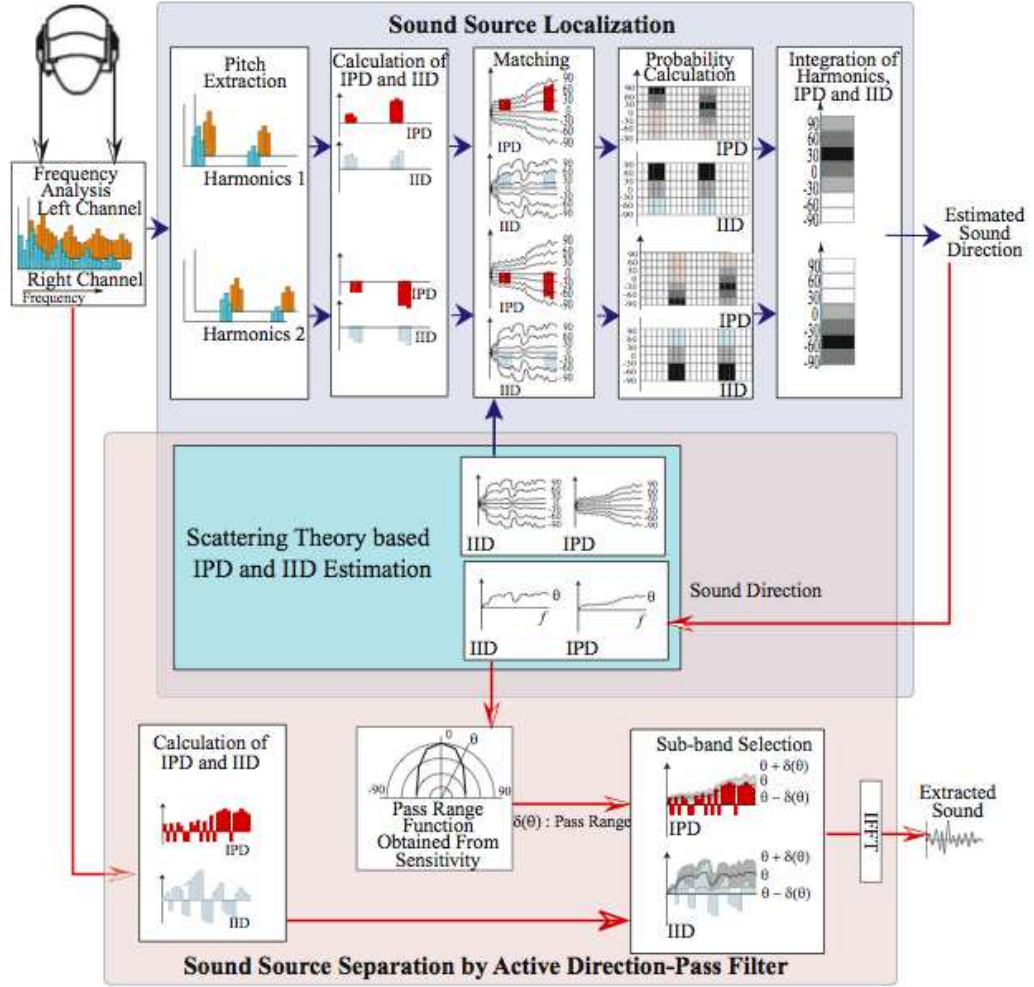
Sound Source Localization

Frequency Analysis
Left Channel
Right Channel
Frequency

Pitch Extraction
Harmonics 1
Harmonics 2

Calculation of IPD and IID
IPD
IID
IPD
IID

Matching
90 60 30 0 -30 -60 -90
IPD
IID
90 60 30 0 -30 -60 -90
IPD
IID

Probability Calculation
90 60 30 0 -30 -60 -90
IPD
IID
IPD
IID

Integration of Harmonics, IPD and IID
90 60 30 0 -30 -60 -90
90 60 30 0 -30 -60 -90

Estimated Sound Direction

Scattering Theory based IPD and IID Estimation
IID
IPD
θ
$f$
θ
$f$
IID
IPD

Sound Direction

Calculation of IPD and IID
IPD
IID

0
θ
-90
90
Pass Range Function Obtained From Sensitivity

δ(θ) : Pass Range

Sub-band Selection
θ + δ(θ)
θ
θ − δ(θ)
IPD
θ + δ(θ)
θ
θ − δ(θ)
IID

IFFT

Extracted Sound

Sound Source Separation by Active Direction-Pass Filter